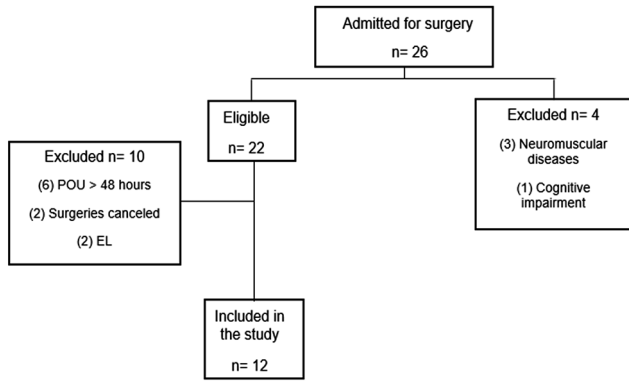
Admitted for surgery

n= 26

Eligible

n= 22

Excluded n= 4

(3) Neuromuscular diseases

(1) Cognitive impairment

Excluded n= 10

(6) POU > 48 hours

(2) Surgeries canceled

(2) EL

Included in the study

n= 12